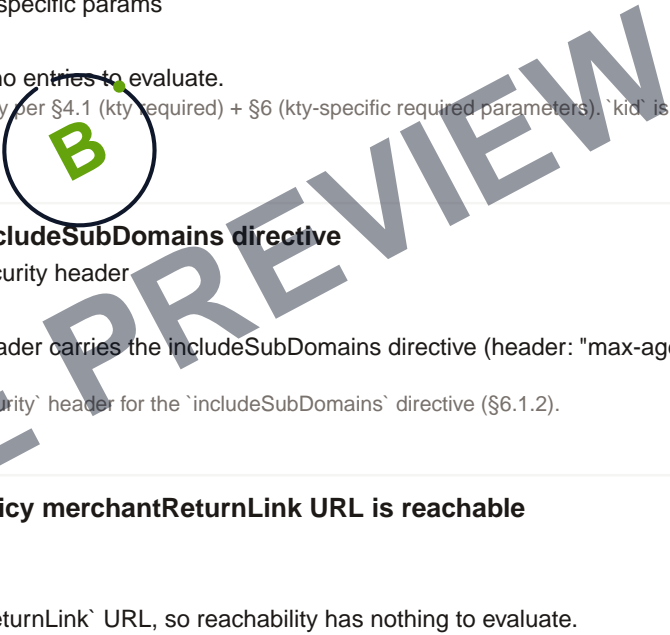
specific params

no entries to evaluate.
y per §4.1 (kty required) + §6 (kty-specific required parameters). `kid` is

B

cludeSubDomains directive
curity header

ader carries the includeSubDomains directive (header: "max-age

rity` header for the `includeSubDomains` directive (§6.1.2).

icy merchantReturnLink URL is reachable

eturnLink` URL, so reachability has nothing to evaluate.

PREVIEW